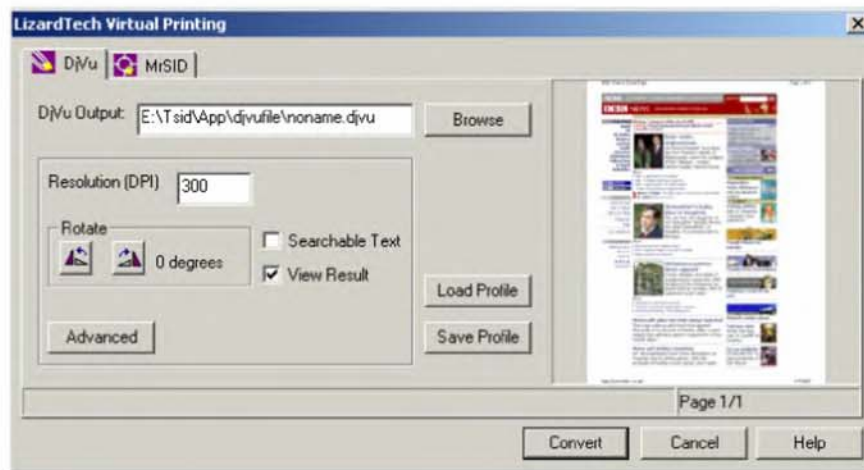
LizardTech Virtual Printing

DjVu MrSID

DjVu Output: E:\Tsid\App\djvufile\noname.djvu

Browse

Resolution (DPI) 300

Rotate

0 degrees

Searchable Text

View Result

Load Profile

Advanced

Save Profile

Page 1/1

Convert

Cancel

Help